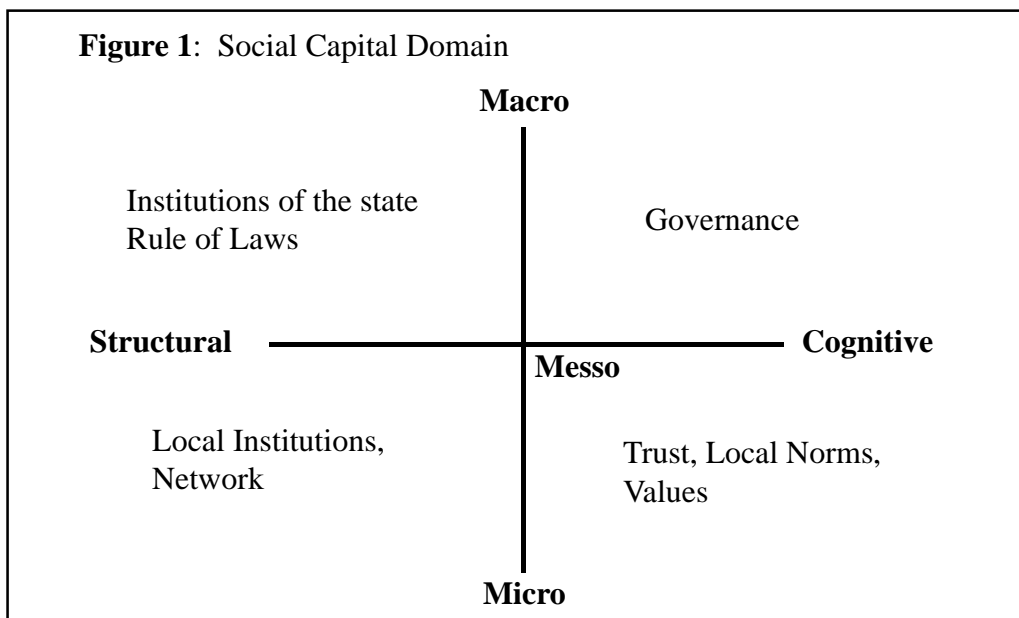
**Figure 1**: Social Capital Domain

**Macro**

Institutions of the state
Rule of Laws

Governance

**Structural**

**Messo**

**Cognitive**

Local Institutions,
Network

Trust, Local Norms,
Values

**Micro**